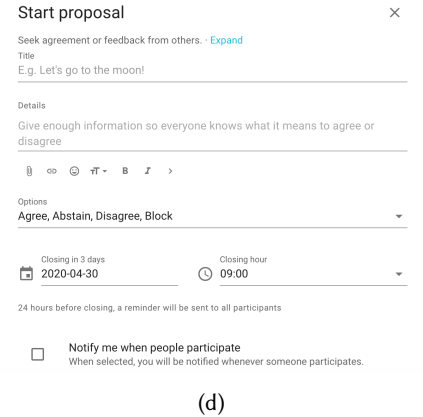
Start proposal

×

Seek agreement or feedback from others. · Expand

Title

E.g. Let's go to the moon!

Details

Give enough information so everyone knows what it means to agree or disagree

B I ›

Options

Agree, Abstain, Disagree, Block

Closing in 3 days

2020-04-30

Closing hour

09:00

24 hours before closing, a reminder will be sent to all participants

Notify me when people participate

When selected, you will be notified whenever someone participates.

(d)